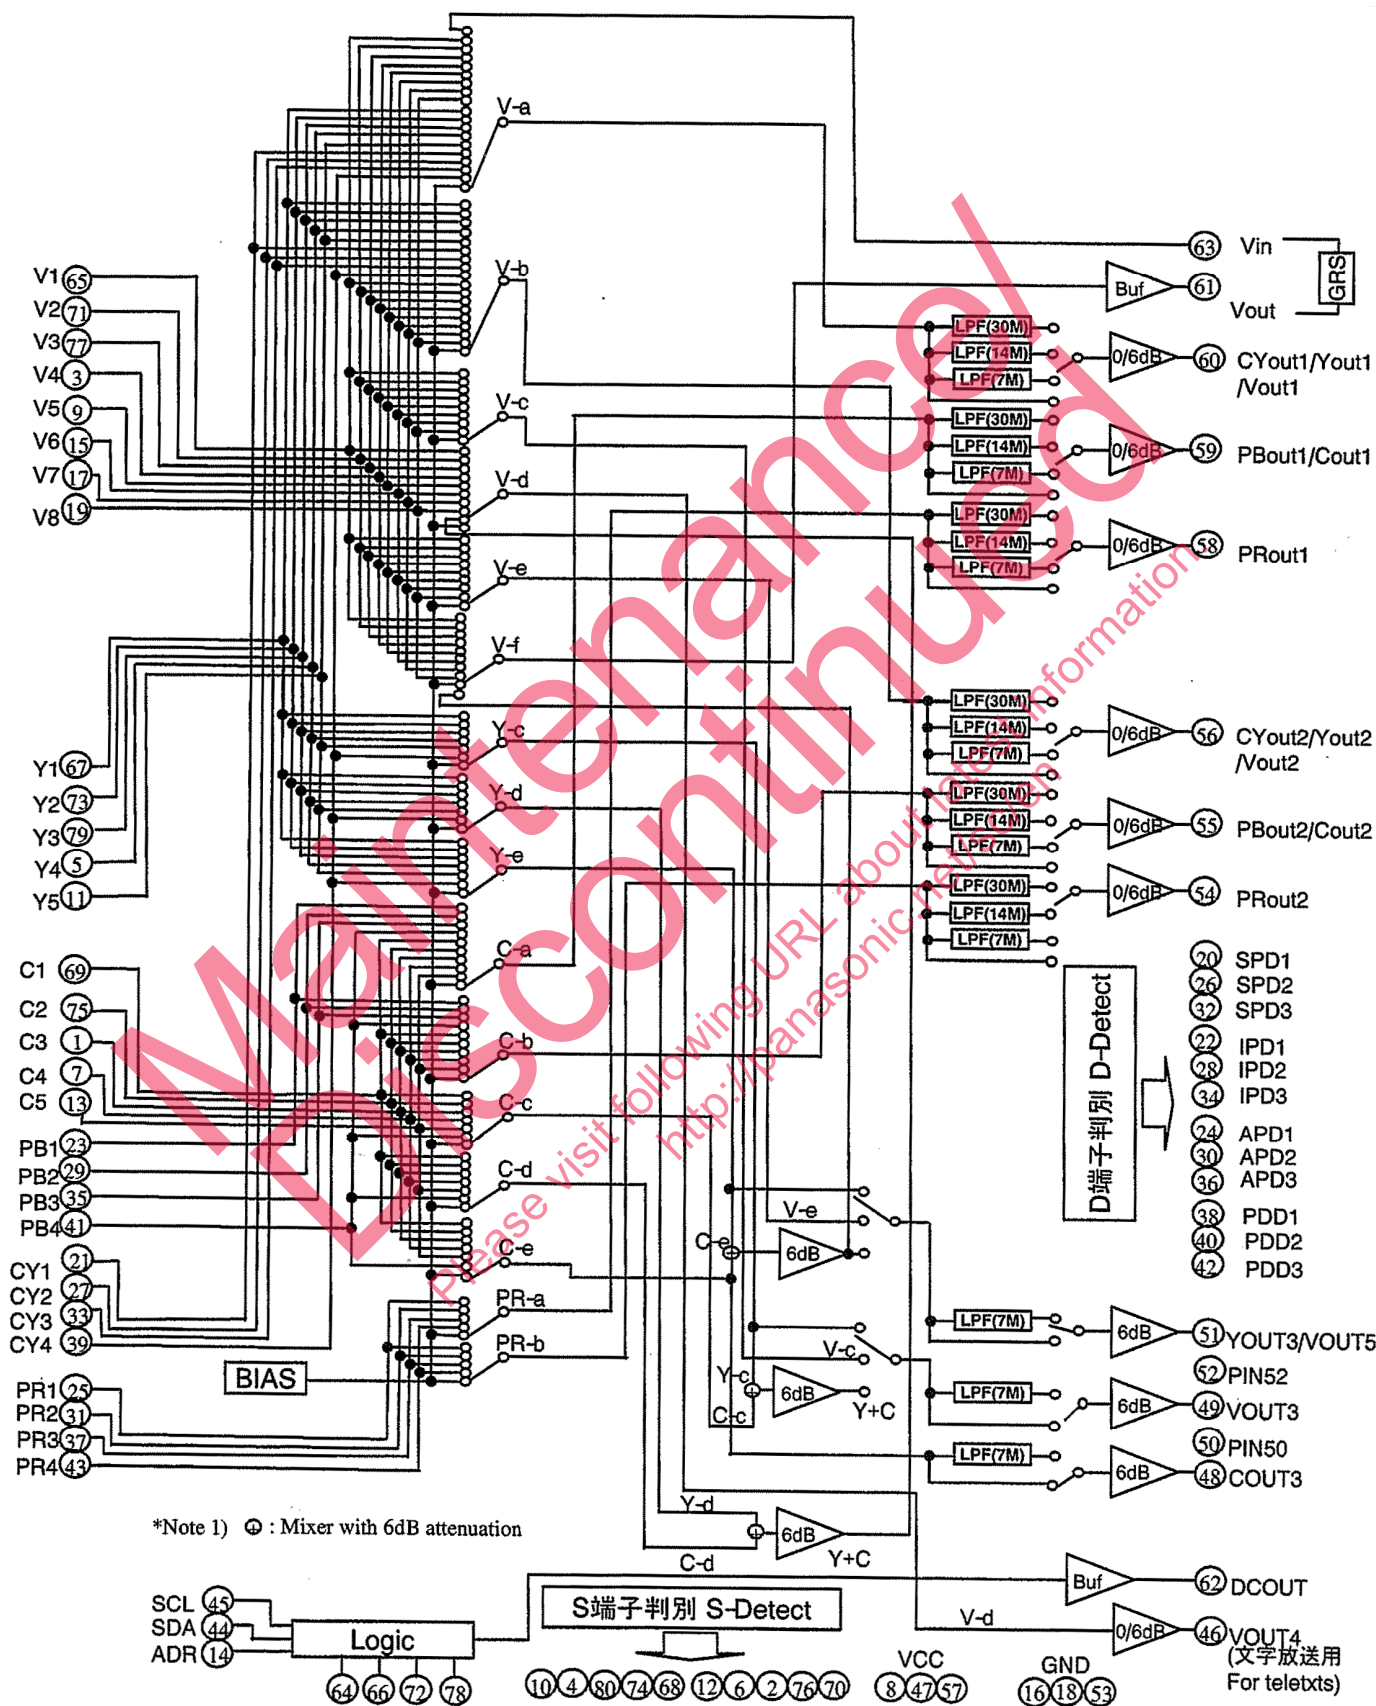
V-a
V-b
V-c
V-d
V-e
V-f
Y-c
Y-d
Y-e
C-a
C-b
C-c
C-d
C-e
PR-a
PR-b
V1 65
V2 71
V3 77
V4 3
V5 9
V6 15
V7 17
V8 19
Y1 67
Y2 73
Y3 79
Y4 5
Y5 11
C1 69
C2 75
C3 1
C4 7
C5 13
PB1 23
PB2 29
PB3 35
PB4 41
CY1 21
CY2 27
CY3 33
CY4 39
PR1 25
PR2 31
PR3 37
PR4 43
BIAS
63 Vin
Buf 61
Vout
GRS
LPF(30M)
LPF(14M)
LPF(7M)
0/6dB 60 CYout1/Yout1 /Vout1
LPF(30M)
LPF(14M)
LPF(7M)
0/6dB 59 PBout1/Cout1
LPF(30M)
LPF(14M)
LPF(7M)
0/6dB 58 PRout1
LPF(30M)
LPF(14M)
LPF(7M)
0/6dB 56 CYout2/Yout2 /Vout2
LPF(30M)
LPF(14M)
LPF(7M)
0/6dB 55 PBout2/Cout2
LPF(30M)
LPF(14M)
LPF(7M)
0/6dB 54 PRout2
D端子判別 D-Detect
20 SPD1
26 SPD2
32 SPD3
22 IPD1
28 IPD2
34 IPD3
24 APD1
30 APD2
36 APD3
38 PDD1
40 PDD2
42 PDD3
V-e
C-e
6dB
V-c
Y-c
C-c
6dB
Y+C
LPF(7M)
6dB 51 YOUT3/VOUT5
52 PIN52
LPF(7M)
6dB 49 VOUT3
50 PIN50
LPF(7M)
6dB 48 COUT3
Y-d
6dB
C-d
Y+C
*Note 1) ⊕ : Mixer with 6dB attenuation
Buf 62 DCOUT
V-d
0/6dB 46 VOUT4 (文字放送用 For teletxts)
SCL 45
SDA 44
ADR 14
Logic
64 66 72 78
S端子判別 S-Detect
10 4 80 74 68 12 6 2 76 70
VCC
8 47 57
GND
16 18 53
Maintenance/ Discontinued
Please visit following URL about latest information.
http://panasonic.net/sc/en